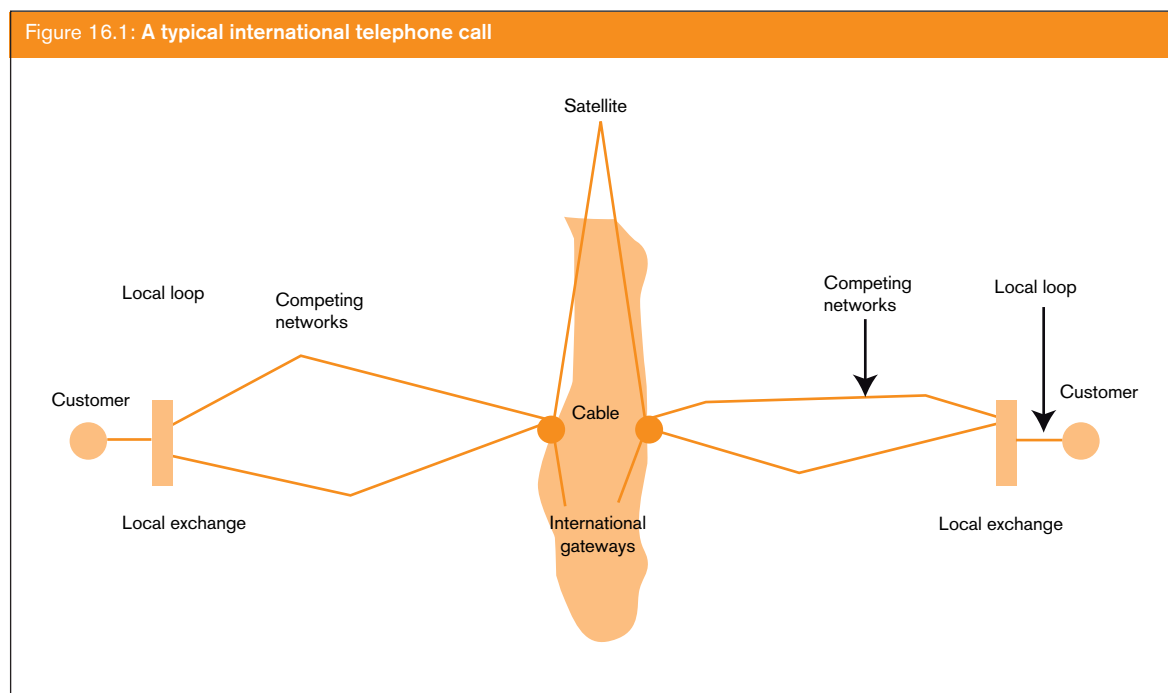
Figure 16.1: A typical international telephone call

Satellite

Local loop

Competing networks

Customer

Local exchange

Cable

International gateways

Competing networks

Local loop

Customer

Local exchange